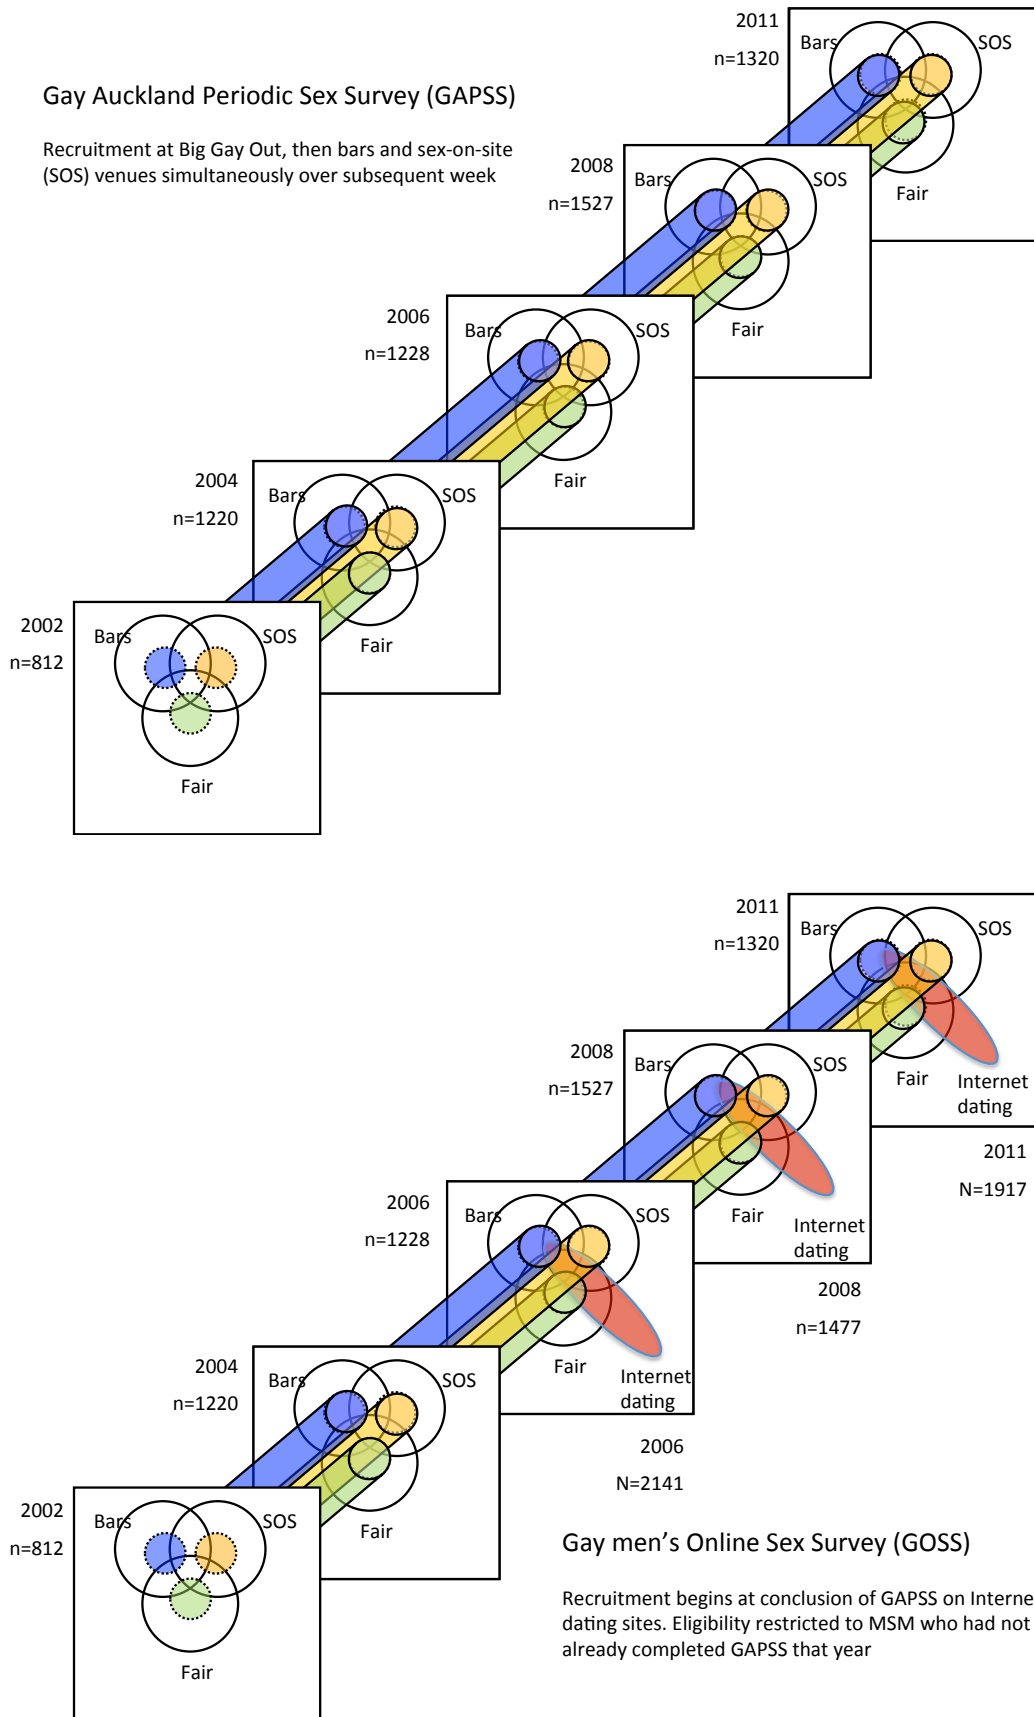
Gay Auckland Periodic Sex Survey (GAPSS)

Recruitment at Big Gay Out, then bars and sex-on-site (SOS) venues simultaneously over subsequent week

2011
n=1320
Bars
SOS
Fair

2008
n=1527
Bars
SOS
Fair

2006
n=1228
Bars
SOS
Fair

2004
n=1220
Bars
SOS
Fair

2002
n=812
Bars
SOS
Fair

2011
n=1320
Bars
SOS
Fair
Internet dating
2011
N=1917

2008
n=1527
Bars
SOS
Fair
Internet dating
2008
n=1477

2006
n=1228
Bars
SOS
Fair
Internet dating
2006
N=2141

2004
n=1220
Bars
SOS
Fair

2002
n=812
Bars
SOS
Fair

Gay men's Online Sex Survey (GOSS)

Recruitment begins at conclusion of GAPSS on Interne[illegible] dating sites. Eligibility restricted to MSM who had not already completed GAPSS that year